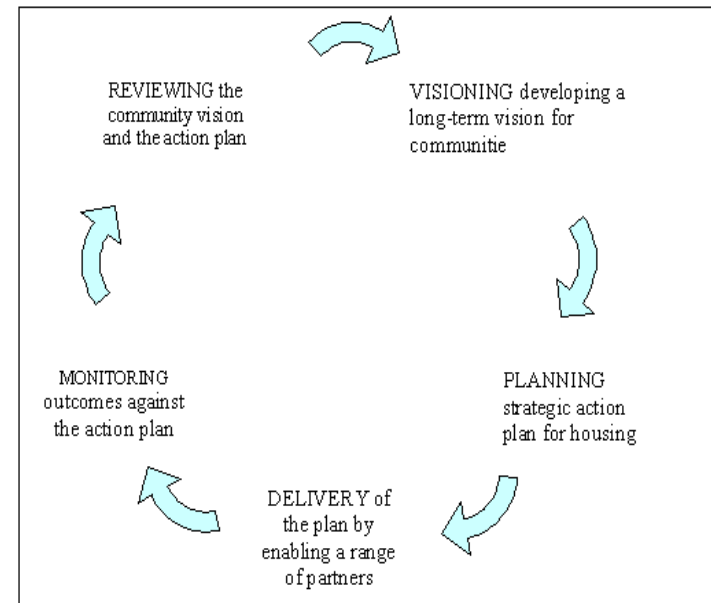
REVIEWING the community vision and the action plan

VISIONING developing a long-term vision for communitie

PLANNING strategic action plan for housing

DELIVERY of the plan by enabling a range of partners

MONITORING outcomes against the action plan